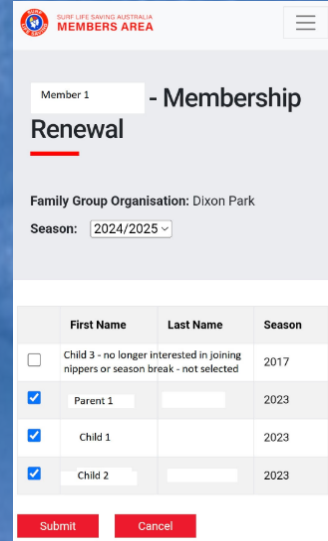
SURF LIFE SAVING AUSTRALIA
MEMBERS AREA

Member 1 - Membership Renewal

Family Group Organisation: Dixon Park

Season: 2024/2025

| | First Name | Last Name | Season |
|---|---|---|---|
| ☐ | Child 3 - no longer interested in joining nippers or season break - not selected | | 2017 |
| ☑ | Parent 1 | | 2023 |
| ☑ | Child 1 | | 2023 |
| ☑ | Child 2 | | 2023 |

Submit Cancel